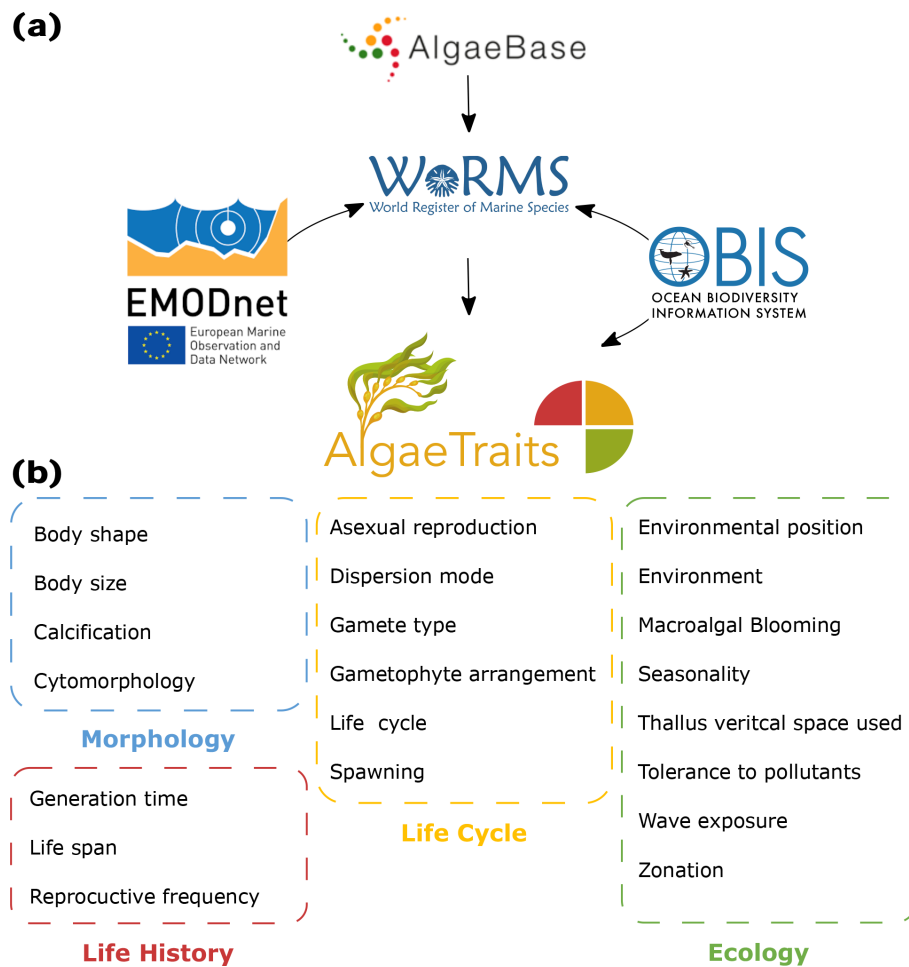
(a)

AlgaeBase

WoRMS
World Register of Marine Species

EMODnet
European Marine Observation and Data Network

OBIS
OCEAN BIODIVERSITY INFORMATION SYSTEM

AlgaeTraits

(b)

Body shape
Body size
Calcification
Cytomorphology

Morphology

Generation time
Life span
Reprocuctive frequency

Life History

Asexual reproduction
Dispersion mode
Gamete type
Gametophyte arrangement
Life cycle
Spawning

Life Cycle

Environmental position
Environment
Macroalgal Blooming
Seasonality
Thallus veritcal space used
Tolerance to pollutants
Wave exposure
Zonation

Ecology